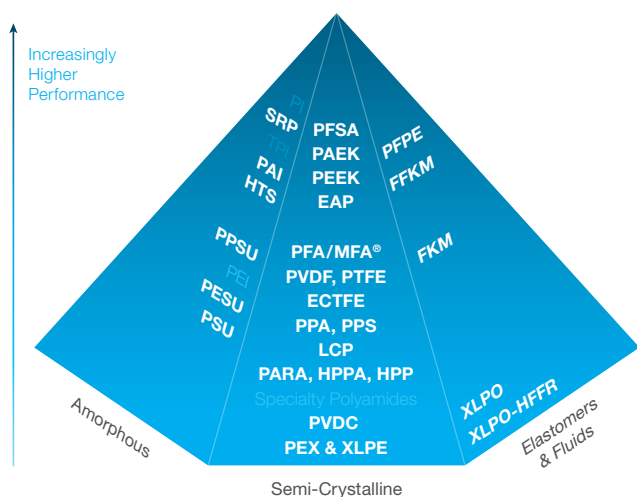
Increasingly Higher Performance

PI
SRP
TPI
PAI
HTS

PPSU
PEI
PESU
PSU

PFSA
PAEK
PEEK
EAP

PFA/MFA®
PVDF, PTFE
ECTFE
PPA, PPS
LCP
PARA, HPPA, HPP
Specialty Polyamides
PVDC
PEX & XLPE

PFPE
FFKM

FKM

XLPO
XLPO-HFFR

Amorphous

Elastomers & Fluids

Semi-Crystalline